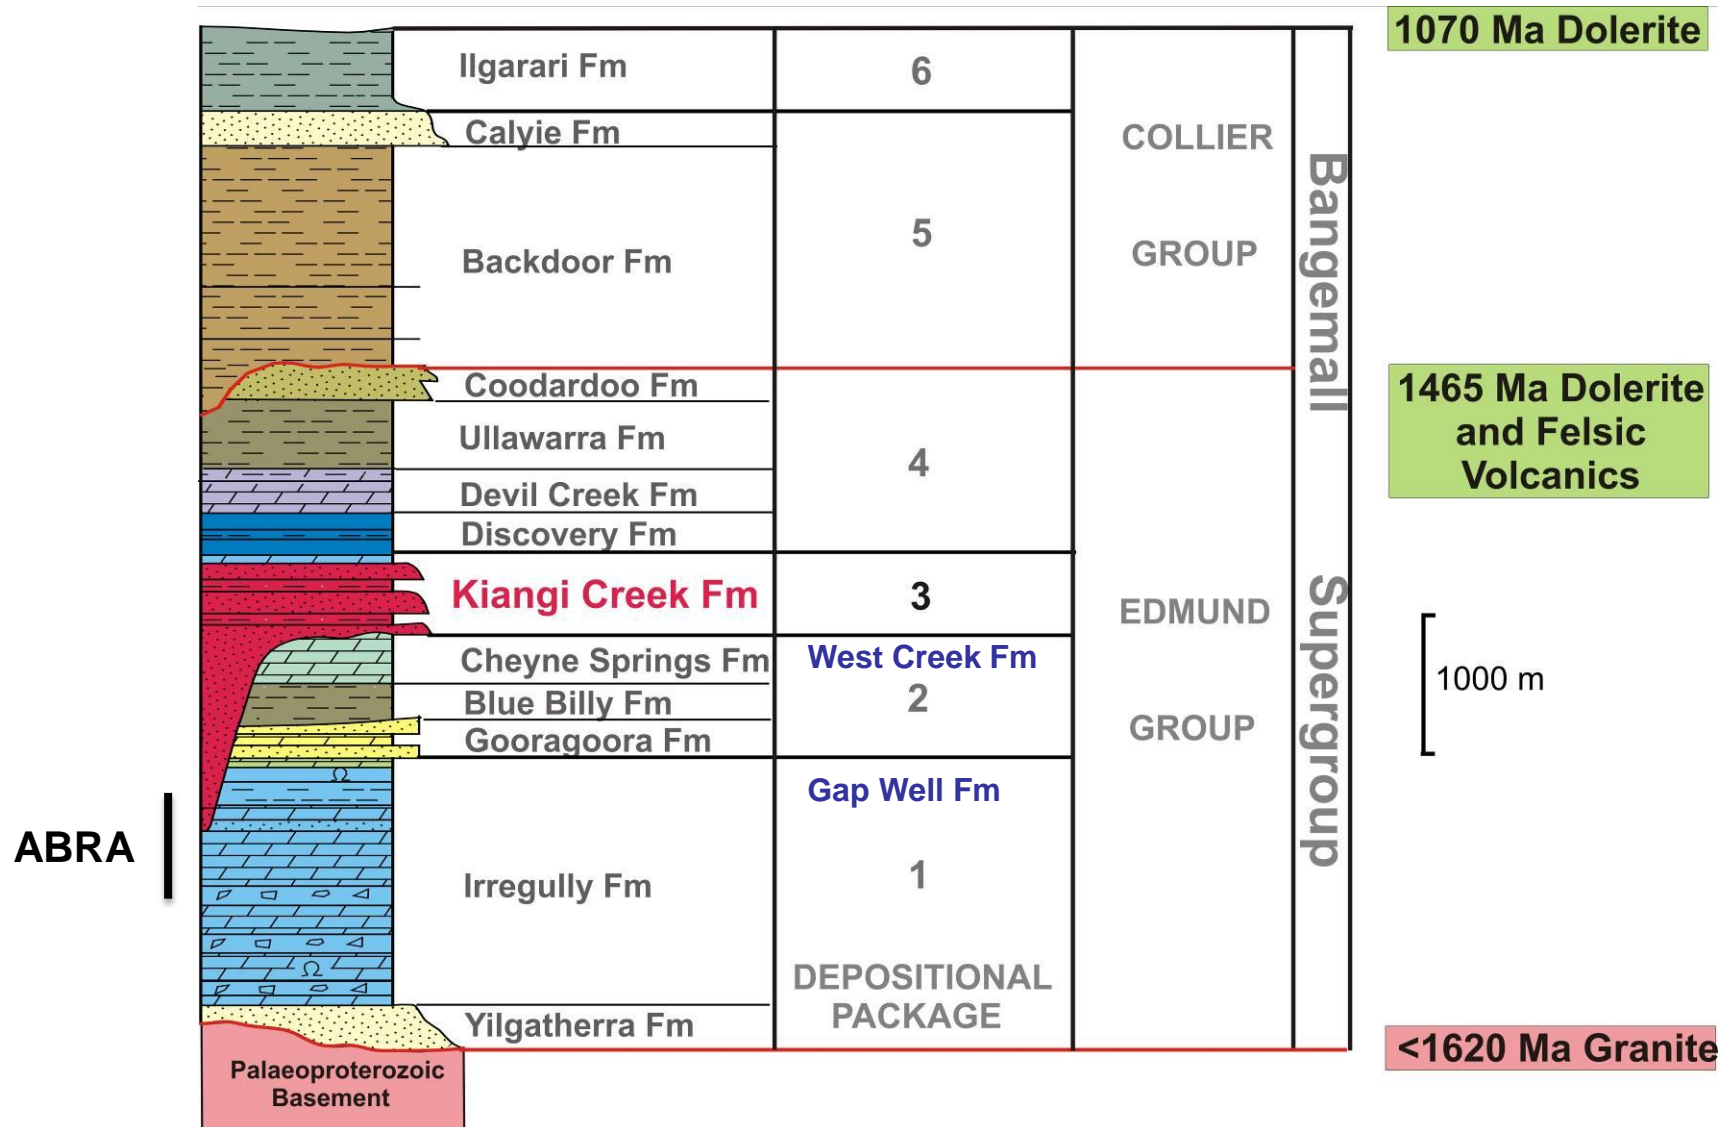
1070 Ma Dolerite

Ilgarari Fm
6

Calyie Fm
COLLIER
5
Backdoor Fm
GROUP

Bangemall

Coodardoo Fm
1465 Ma Dolerite and Felsic Volcanics

Ullawarra Fm
4
Devil Creek Fm
Discovery Fm

Kiangi Creek Fm
3
EDMUND

Supergroup

Cheyne Springs Fm
West Creek Fm
2
Blue Billy Fm
Gooragoora Fm
GROUP

1000 m

Gap Well Fm

ABRA

Irregully Fm
1

DEPOSITIONAL PACKAGE

Yilgatherra Fm

<1620 Ma Granite

Palaeoproterozoic Basement